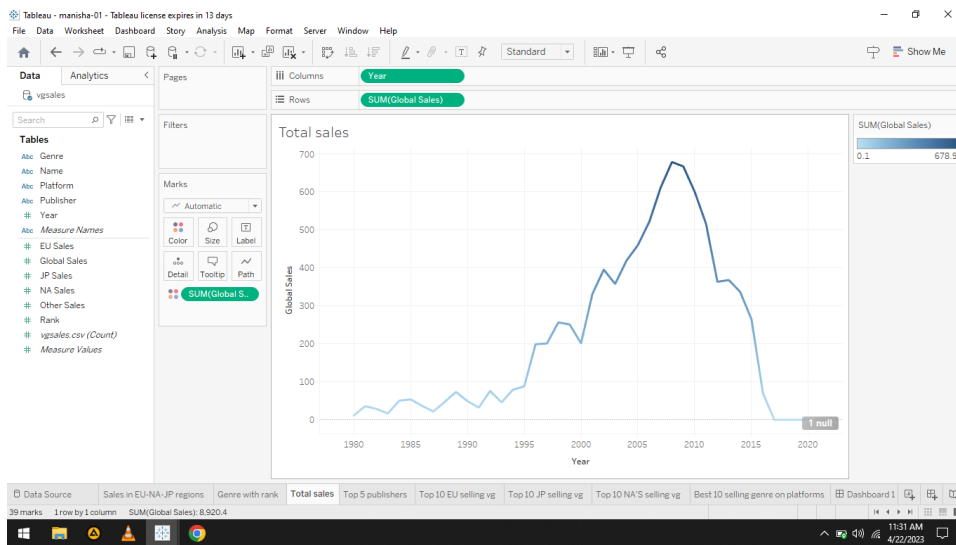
Tableau - manisha-01 - Tableau license expires in 13 days

File Data Worksheet Dashboard Story Analysis Map Format Server Window Help

Standard

Show Me

Data Analytics

vgsales

Search

Tables

Abc Genre
Abc Name
Abc Platform
Abc Publisher
# Year
Abc Measure Names
# EU Sales
# Global Sales
# JP Sales
# NA Sales
# Other Sales
# Rank
# vgsales.csv (Count)
# Measure Values

Pages

Filters

Marks

Automatic

Color Size Label
Detail Tooltip Path

SUM(Global S..

Columns Year

Rows SUM(Global Sales)

Total sales

Global Sales

700
600
500
400
300
200
100
0

1980 1985 1990 1995 2000 2005 2010 2015 2020

Year

1 null

SUM(Global Sales)

0.1 678.9

Data Source | Sales in EU-NA-JP regions | Genre with rank | Total sales | Top 5 publishers | Top 10 EU selling vg | Top 10 JP selling vg | Top 10 NA'S selling vg | Best 10 selling genre on platforms | Dashboard 1

39 marks 1 row by 1 column SUM(Global Sales): 8,920.4

11:31 AM
4/22/2023